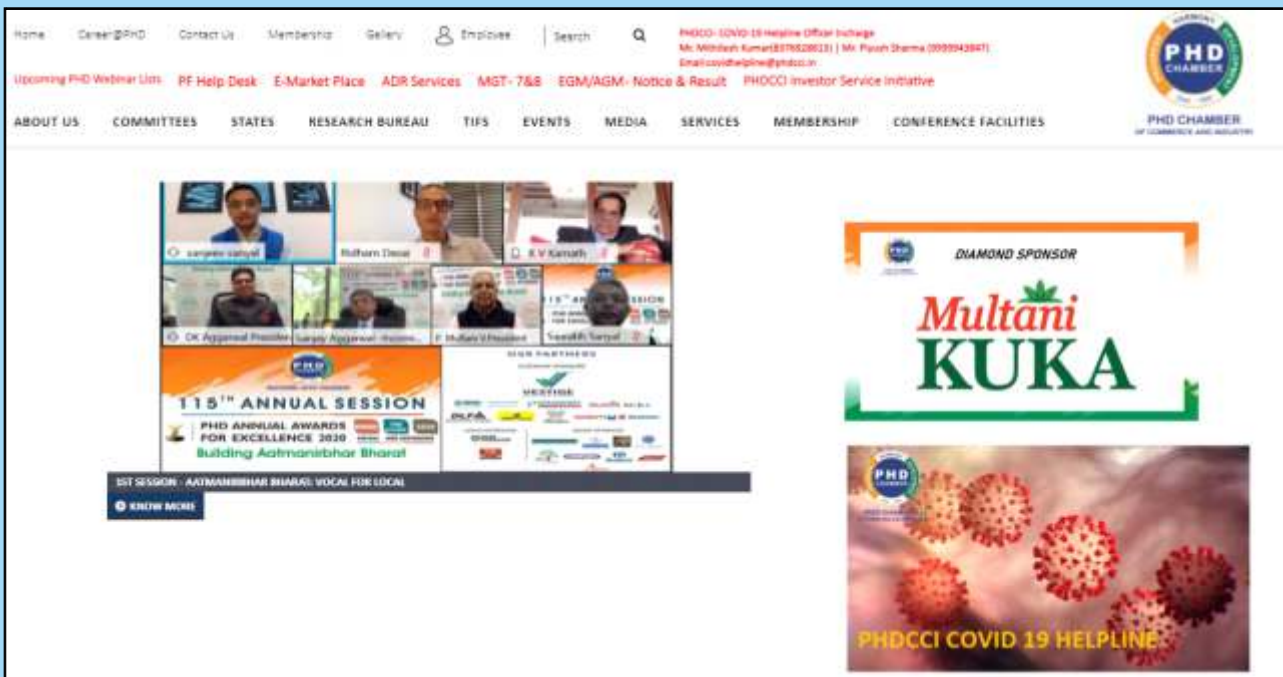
Home Career@PHD Contact Us Membership Gallery Employee Search

PHDCCI- COVID-19 Helpline Officer Incharge
Mr. Mithilesh Kumar(8376828813) | Mr. Piyush Sharma (9999943847)
Email:covidhelpline@phdcci.in

PHD CHAMBER
PHD CHAMBER OF COMMERCE AND INDUSTRY

Upcoming PHD Webinar Lists PF Help Desk E-Market Place ADR Services MGT- 7&8 EGM/AGM- Notice & Result PHDCCI Investor Service Initiative

ABOUT US COMMITTEES STATES RESEARCH BUREAU TIFS EVENTS MEDIA SERVICES MEMBERSHIP CONFERENCE FACILITIES

sanjeev sanyal Ridham Desai K V Kamath
DK Aggarwal President Sanjay Aggarwal P. Mullah Saurabh Sanyal

115TH ANNUAL SESSION
PHD ANNUAL AWARDS FOR EXCELLENCE 2020
Building Aatmanirbhar Bharat

OUR PARTNERS

1ST SESSION - AATMANIRBHAR BHARAT: VOCAL FOR LOCAL

KNOW MORE

DIAMOND SPONSOR
Multani
KUKA

PHDCCI COVID 19 HELPLINE